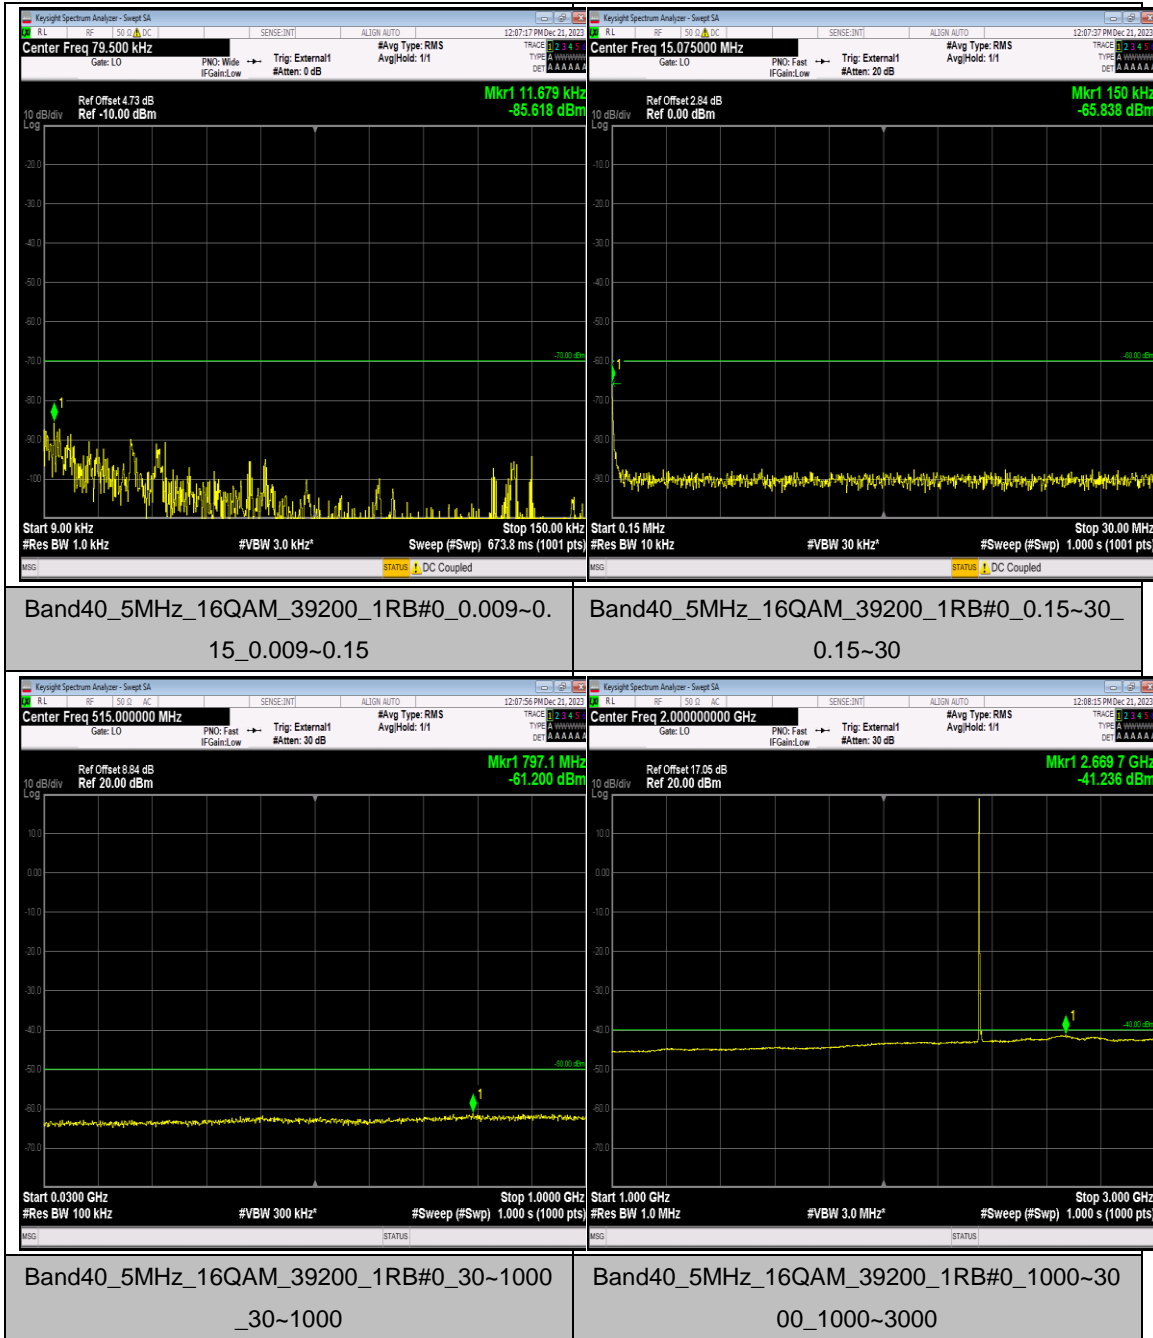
Keysight Spectrum Analyzer - Swept SA
RL RF 50 Ω DC SENSE:INT ALIGN AUTO 12:07:17 PM Dec 21, 2023
Center Freq 79.500 kHz
Gate: LO
PNO: Wide IFGain:Low
Trig: External1
#Atten: 0 dB
#Avg Type: RMS
Avg|Hold: 1/1
TRACE 1 2 3 4 5 6
TYPE A WWWWW
DET A A A A A A
Ref Offset 4.73 dB
10 dB/div Ref -10.00 dBm
Log
Mkr1 11.679 kHz
-85.618 dBm
-20.0
-30.0
-40.0
-50.0
-60.0
-70.0
-80.0
-90.0
-100
-70.00 dBm
1
Start 9.00 kHz
#Res BW 1.0 kHz
#VBW 3.0 kHz*
Stop 150.00 kHz
Sweep (#Swp) 673.8 ms (1001 pts)
MSG
STATUS DC Coupled

Keysight Spectrum Analyzer - Swept SA
RL RF 50 Ω DC SENSE:INT ALIGN AUTO 12:07:37 PM Dec 21, 2023
Center Freq 15.075000 MHz
Gate: LO
PNO: Fast IFGain:Low
Trig: External1
#Atten: 20 dB
#Avg Type: RMS
Avg|Hold: 1/1
TRACE 1 2 3 4 5 6
TYPE A WWWWW
DET A A A A A A
Ref Offset 2.84 dB
10 dB/div Ref 0.00 dBm
Log
Mkr1 150 kHz
-65.838 dBm
-10.0
-20.0
-30.0
-40.0
-50.0
-60.0
-70.0
-80.0
-90.0
-60.00 dBm
1
Start 0.15 MHz
#Res BW 10 kHz
#VBW 30 kHz*
Stop 30.00 MHz
#Sweep (#Swp) 1.000 s (1001 pts)
MSG
STATUS DC Coupled

Band40_5MHz_16QAM_39200_1RB#0_0.009~0.15_0.009~0.15

Band40_5MHz_16QAM_39200_1RB#0_0.15~30_0.15~30

Keysight Spectrum Analyzer - Swept SA
RL RF 50 Ω AC SENSE:INT ALIGN AUTO 12:07:56 PM Dec 21, 2023
Center Freq 515.000000 MHz
Gate: LO
PNO: Fast IFGain:Low
Trig: External1
#Atten: 30 dB
#Avg Type: RMS
Avg|Hold: 1/1
TRACE 1 2 3 4 5 6
TYPE A WWWWW
DET A A A A A A
Ref Offset 8.84 dB
10 dB/div Ref 20.00 dBm
Log
Mkr1 797.1 MHz
-61.200 dBm
10.0
0.00
-10.0
-20.0
-30.0
-40.0
-50.0
-60.0
-70.0
-50.00 dBm
1
Start 0.0300 GHz
#Res BW 100 kHz
#VBW 300 kHz*
Stop 1.0000 GHz
#Sweep (#Swp) 1.000 s (1000 pts)
MSG
STATUS

Keysight Spectrum Analyzer - Swept SA
RL RF 50 Ω AC SENSE:INT ALIGN AUTO 12:08:15 PM Dec 21, 2023
Center Freq 2.000000000 GHz
Gate: LO
PNO: Fast IFGain:Low
Trig: External1
#Atten: 30 dB
#Avg Type: RMS
Avg|Hold: 1/1
TRACE 1 2 3 4 5 6
TYPE A WWWWW
DET A A A A A A
Ref Offset 17.05 dB
10 dB/div Ref 20.00 dBm
Log
Mkr1 2.669 7 GHz
-41.236 dBm
10.0
0.00
-10.0
-20.0
-30.0
-40.0
-50.0
-60.0
-70.0
-40.00 dBm
1
Start 1.000 GHz
#Res BW 1.0 MHz
#VBW 3.0 MHz*
Stop 3.000 GHz
#Sweep (#Swp) 1.000 s (1000 pts)
MSG
STATUS

Band40_5MHz_16QAM_39200_1RB#0_30~1000_30~1000

Band40_5MHz_16QAM_39200_1RB#0_1000~3000_1000~3000